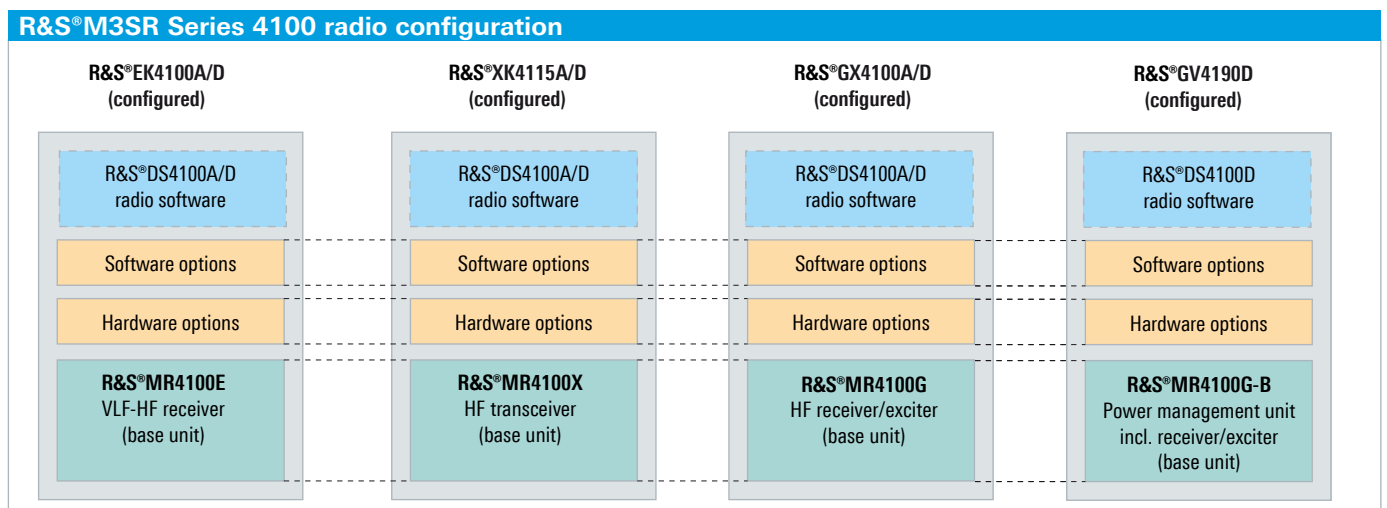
R&S®M3SR Series 4100 radio configuration

R&S®EK4100A/D (configured)

R&S®DS4100A/D radio software

Software options

Hardware options

R&S®MR4100E VLF-HF receiver (base unit)

R&S®XK4115A/D (configured)

R&S®DS4100A/D radio software

Software options

Hardware options

R&S®MR4100X HF transceiver (base unit)

R&S®GX4100A/D (configured)

R&S®DS4100A/D radio software

Software options

Hardware options

R&S®MR4100G HF receiver/exciter (base unit)

R&S®GV4190D (configured)

R&S®DS4100D radio software

Software options

Hardware options

R&S®MR4100G-B Power management unit incl. receiver/exciter (base unit)